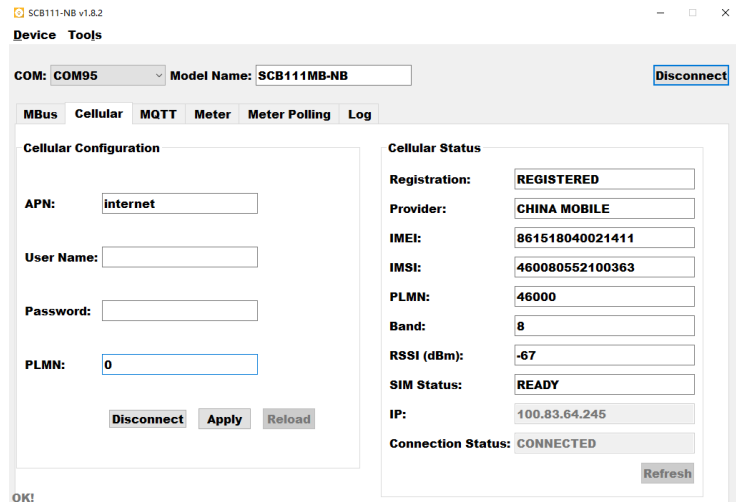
SCB111-NB v1.8.2

Device Tools

COM: COM95 Model Name: SCB111MB-NB Disconnect

MBus Cellular MQTT Meter Meter Polling Log

Cellular Configuration

APN: internet

User Name:

Password:

PLMN: 0

Disconnect Apply Reload

Cellular Status

Registration: REGISTERED

Provider: CHINA MOBILE

IMEI: 861518040021411

IMSI: 460080552100363

PLMN: 46000

Band: 8

RSSI (dBm): -67

SIM Status: READY

IP: 100.83.64.245

Connection Status: CONNECTED

Refresh

OK!